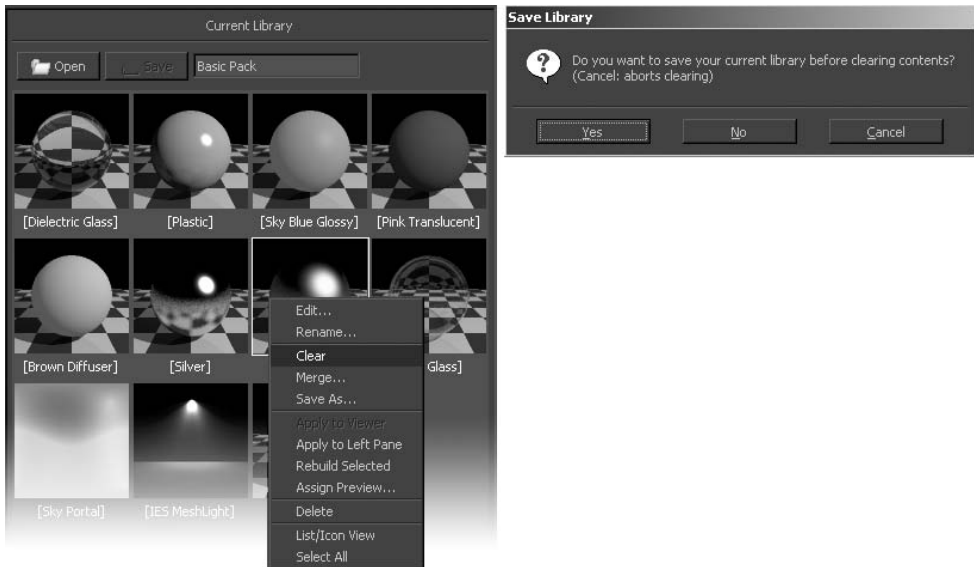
Current Library

Open

Save

Basic Pack

[Dielectric Glass]

[Plastic]

[Sky Blue Glossy]

[Pink Translucent]

[Brown Diffuser]

[Silver]

Glass]

[Sky Portal]

[IES MeshLight]

Edit...
Rename...
Clear
Merge...
Save As...
Apply to Viewer
Apply to Left Pane
Rebuild Selected
Assign Preview...
Delete
List/Icon View
Select All

Save Library

Do you want to save your current library before clearing contents?
(Cancel: aborts clearing)

Yes

No

Cancel